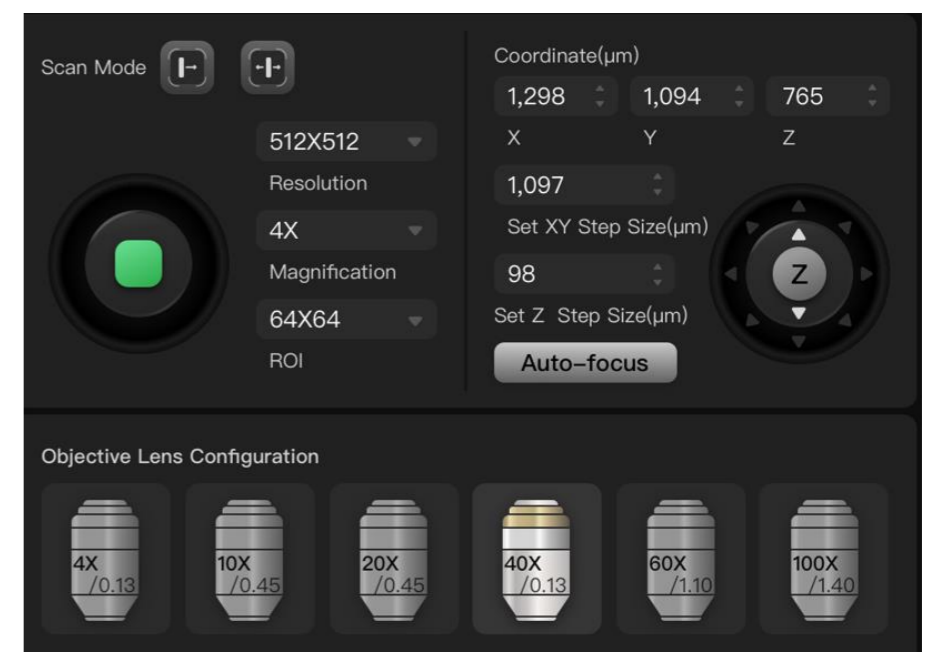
Scan Mode

512X512
Resolution
4X
Magnification
64X64
ROI

Coordinate(μm)
1,298 1,094 765
X Y Z
1,097
Set XY Step Size(μm)
98
Set Z Step Size(μm)
Auto-focus

Z

Objective Lens Configuration

4X /0.13
10X /0.45
20X /0.45
40X /0.13
60X /1.10
100X /1.40